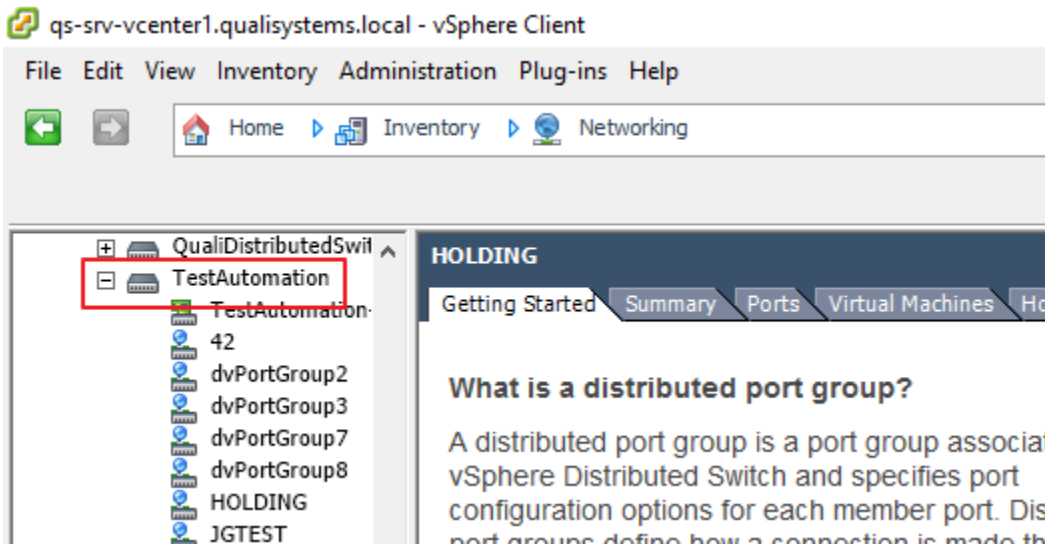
qs-srv-vcenter1.qualisystems.local - vSphere Client

File Edit View Inventory Administration Plug-ins Help

Home Inventory Networking

QualiDistributedSwit
TestAutomation
TestAutomation-
42
dvPortGroup2
dvPortGroup3
dvPortGroup7
dvPortGroup8
HOLDING
JGTEST

HOLDING

Getting Started | Summary | Ports | Virtual Machines | Ho

What is a distributed port group?

A distributed port group is a port group associat vSphere Distributed Switch and specifies port configuration options for each member port. Dis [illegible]